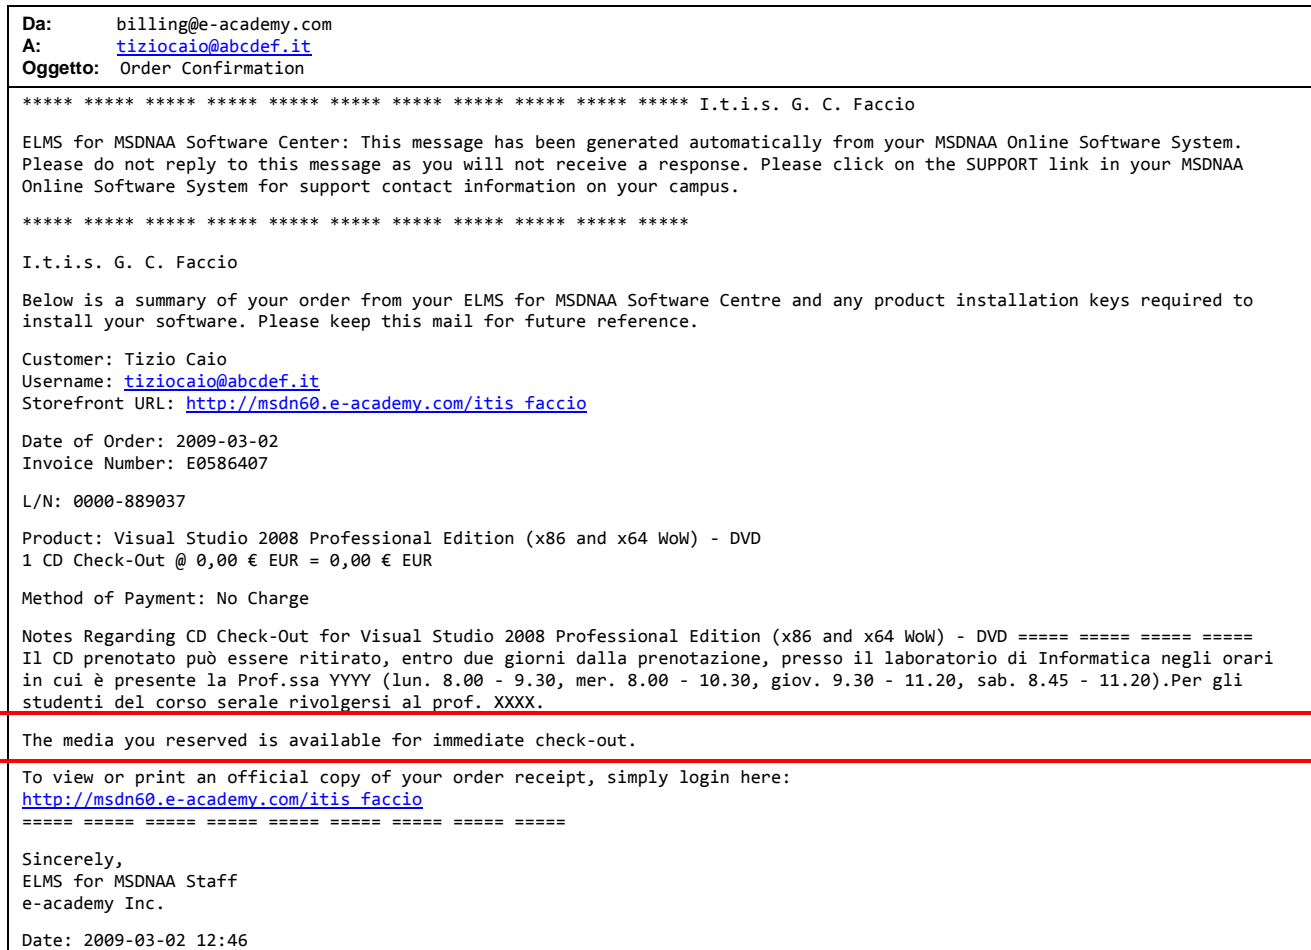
**Da:** billing@e-academy.com
**A:** tiziocaio@abcdef.it
**Oggetto:** Order Confirmation

***** ***** ***** ***** ***** ***** ***** ***** ***** ***** ***** I.t.i.s. G. C. Faccio

ELMS for MSDNAA Software Center: This message has been generated automatically from your MSDNAA Online Software System. Please do not reply to this message as you will not receive a response. Please click on the SUPPORT link in your MSDNAA Online Software System for support contact information on your campus.

***** ***** ***** ***** ***** ***** ***** ***** ***** ***** *****

I.t.i.s. G. C. Faccio

Below is a summary of your order from your ELMS for MSDNAA Software Centre and any product installation keys required to install your software. Please keep this mail for future reference.

Customer: Tizio Caio
Username: tiziocaio@abcdef.it
Storefront URL: http://msdn60.e-academy.com/itis_faccio

Date of Order: 2009-03-02
Invoice Number: E0586407

L/N: 0000-889037

Product: Visual Studio 2008 Professional Edition (x86 and x64 WoW) - DVD
1 CD Check-Out @ 0,00 € EUR = 0,00 € EUR

Method of Payment: No Charge

Notes Regarding CD Check-Out for Visual Studio 2008 Professional Edition (x86 and x64 WoW) - DVD ===== ===== ===== =====
Il CD prenotato può essere ritirato, entro due giorni dalla prenotazione, presso il laboratorio di Informatica negli orari in cui è presente la Prof.ssa YYYY (lun. 8.00 - 9.30, mer. 8.00 - 10.30, giov. 9.30 - 11.20, sab. 8.45 - 11.20).Per gli studenti del corso serale rivolgersi al prof. XXXX.

The media you reserved is available for immediate check-out.

To view or print an official copy of your order receipt, simply login here:
http://msdn60.e-academy.com/itis_faccio
===== ===== ===== ===== ===== ===== ===== ===== =====

Sincerely,
ELMS for MSDNAA Staff
e-academy Inc.

Date: 2009-03-02 12:46